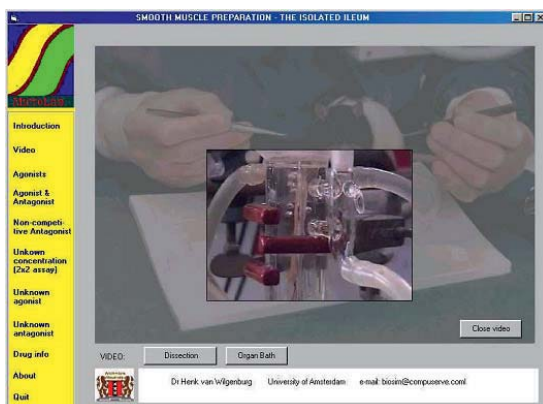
SMOOTH MUSCLE PREPARATION - THE ISOLATED ILEUM

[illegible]

Introduction

Video

Agonists

Agonist & Antagonist

Non-competitive Antagonist

Unkown concentration (2x2 assay)

Unknown agonist

Unknown antagonist

Drug info

About

Quit

Close video

VIDEO: Dissection Organ Bath

Dr Henk van Wilgenburg University of Amsterdam e-mail: biosim@compuserve.coml